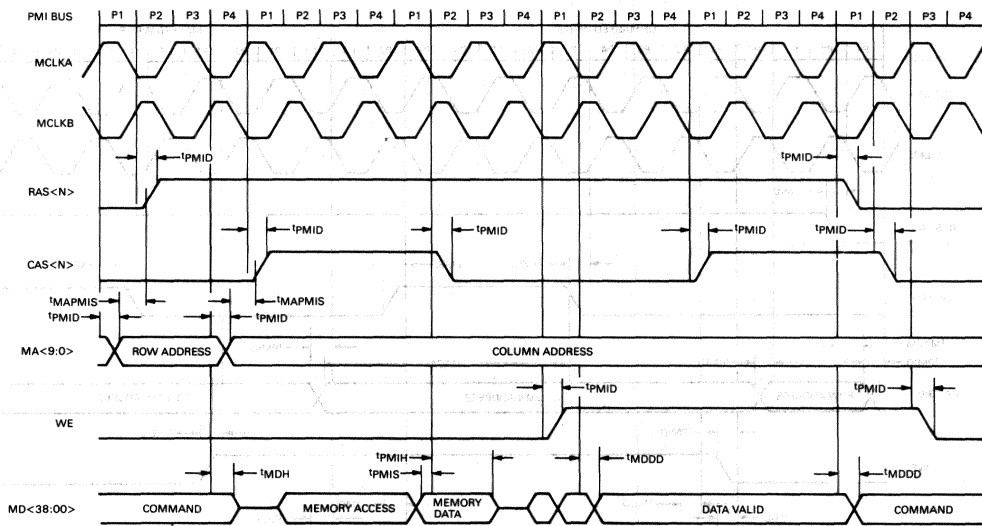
PMI BUS P1 P2 P3 P4 P1 P2 P3 P4 P1 P2 P3 P4 P1 P2 P3 P4 P1 P2 P3 P4 P1 P2 P3 P4

MCLKA

MCLKB

$t_{PMID}$

$t_{PMID}$

RAS<N>

$t_{PMID}$

$t_{PMID}$

$t_{PMID}$

$t_{PMID}$

CAS<N>

$t_{MAPMIS}$

$t_{PMID}$

$t_{MAPMIS}$

$t_{PMID}$

MA<9:0>

ROW ADDRESS

COLUMN ADDRESS

$t_{PMID}$

$t_{PMID}$

WE

$t_{MDH}$

$t_{PMIH}$

$t_{PMIS}$

$t_{MDDD}$

$t_{MDDD}$

MD<38:00>

COMMAND

MEMORY ACCESS

MEMORY DATA

DATA VALID

COMMAND